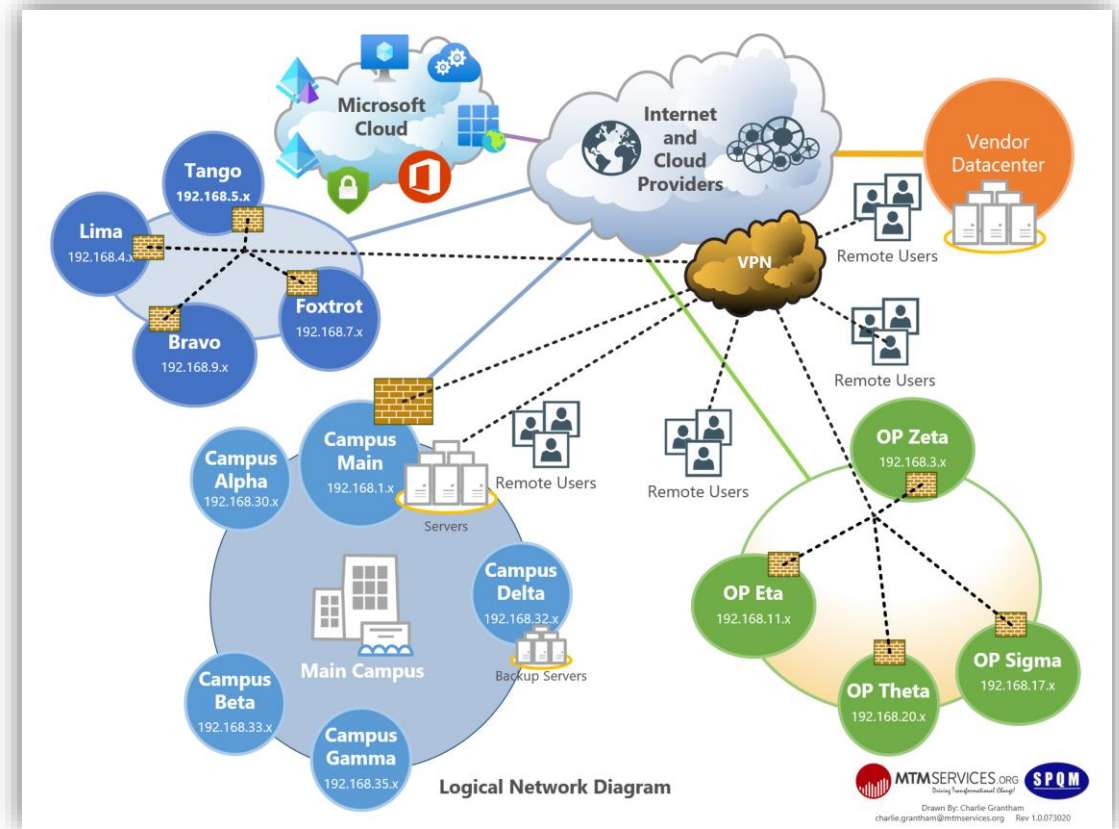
Microsoft Cloud

Internet and Cloud Providers

Vendor Datacenter

Tango
192.168.5.x

Lima
192.168.4.x

Foxtrot
192.168.7.x

Bravo
192.168.9.x

VPN

Remote Users

Remote Users

Campus Main
192.168.1.x

Servers

Remote Users

Remote Users

Campus Alpha
192.168.30.x

OP Zeta
192.168.3.x

Campus Delta
192.168.32.x

Backup Servers

Main Campus

OP Eta
192.168.11.x

OP Theta
192.168.20.x

OP Sigma
192.168.17.x

Campus Beta
192.168.33.x

Campus Gamma
192.168.35.x

Logical Network Diagram

MTMSERVICES.ORG
Driving Transformational Change!

SPQM

Drawn By: Charlie Grantham
charlie.grantham@mtmservices.org Rev 1.0.073020